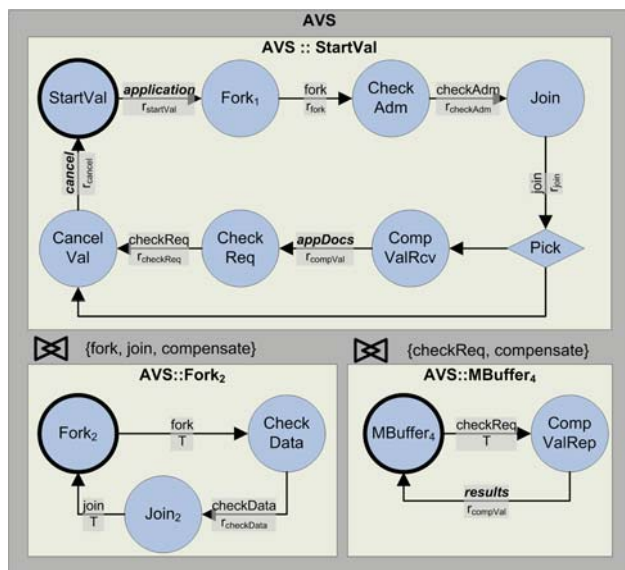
AVS

AVS :: StartVal

StartVal

application

$r_{startVal}$

Fork$_1$

fork

$r_{fork}$

Check Adm

checkAdm

$r_{checkAdm}$

Join

join

$r_{join}$

cancel

$r_{cancel}$

Cancel Val

checkReq

$r_{checkReq}$

Check Req

appDocs

$r_{compVal}$

Comp ValRcv

Pick

{fork, join, compensate}

{checkReq, compensate}

AVS::Fork$_2$

Fork$_2$

fork

T

Check Data

join

T

Join$_2$

checkData

$r_{checkData}$

AVS::MBuffer$_4$

MBuffer$_4$

checkReq

T

Comp ValRep

results

$r_{compVal}$